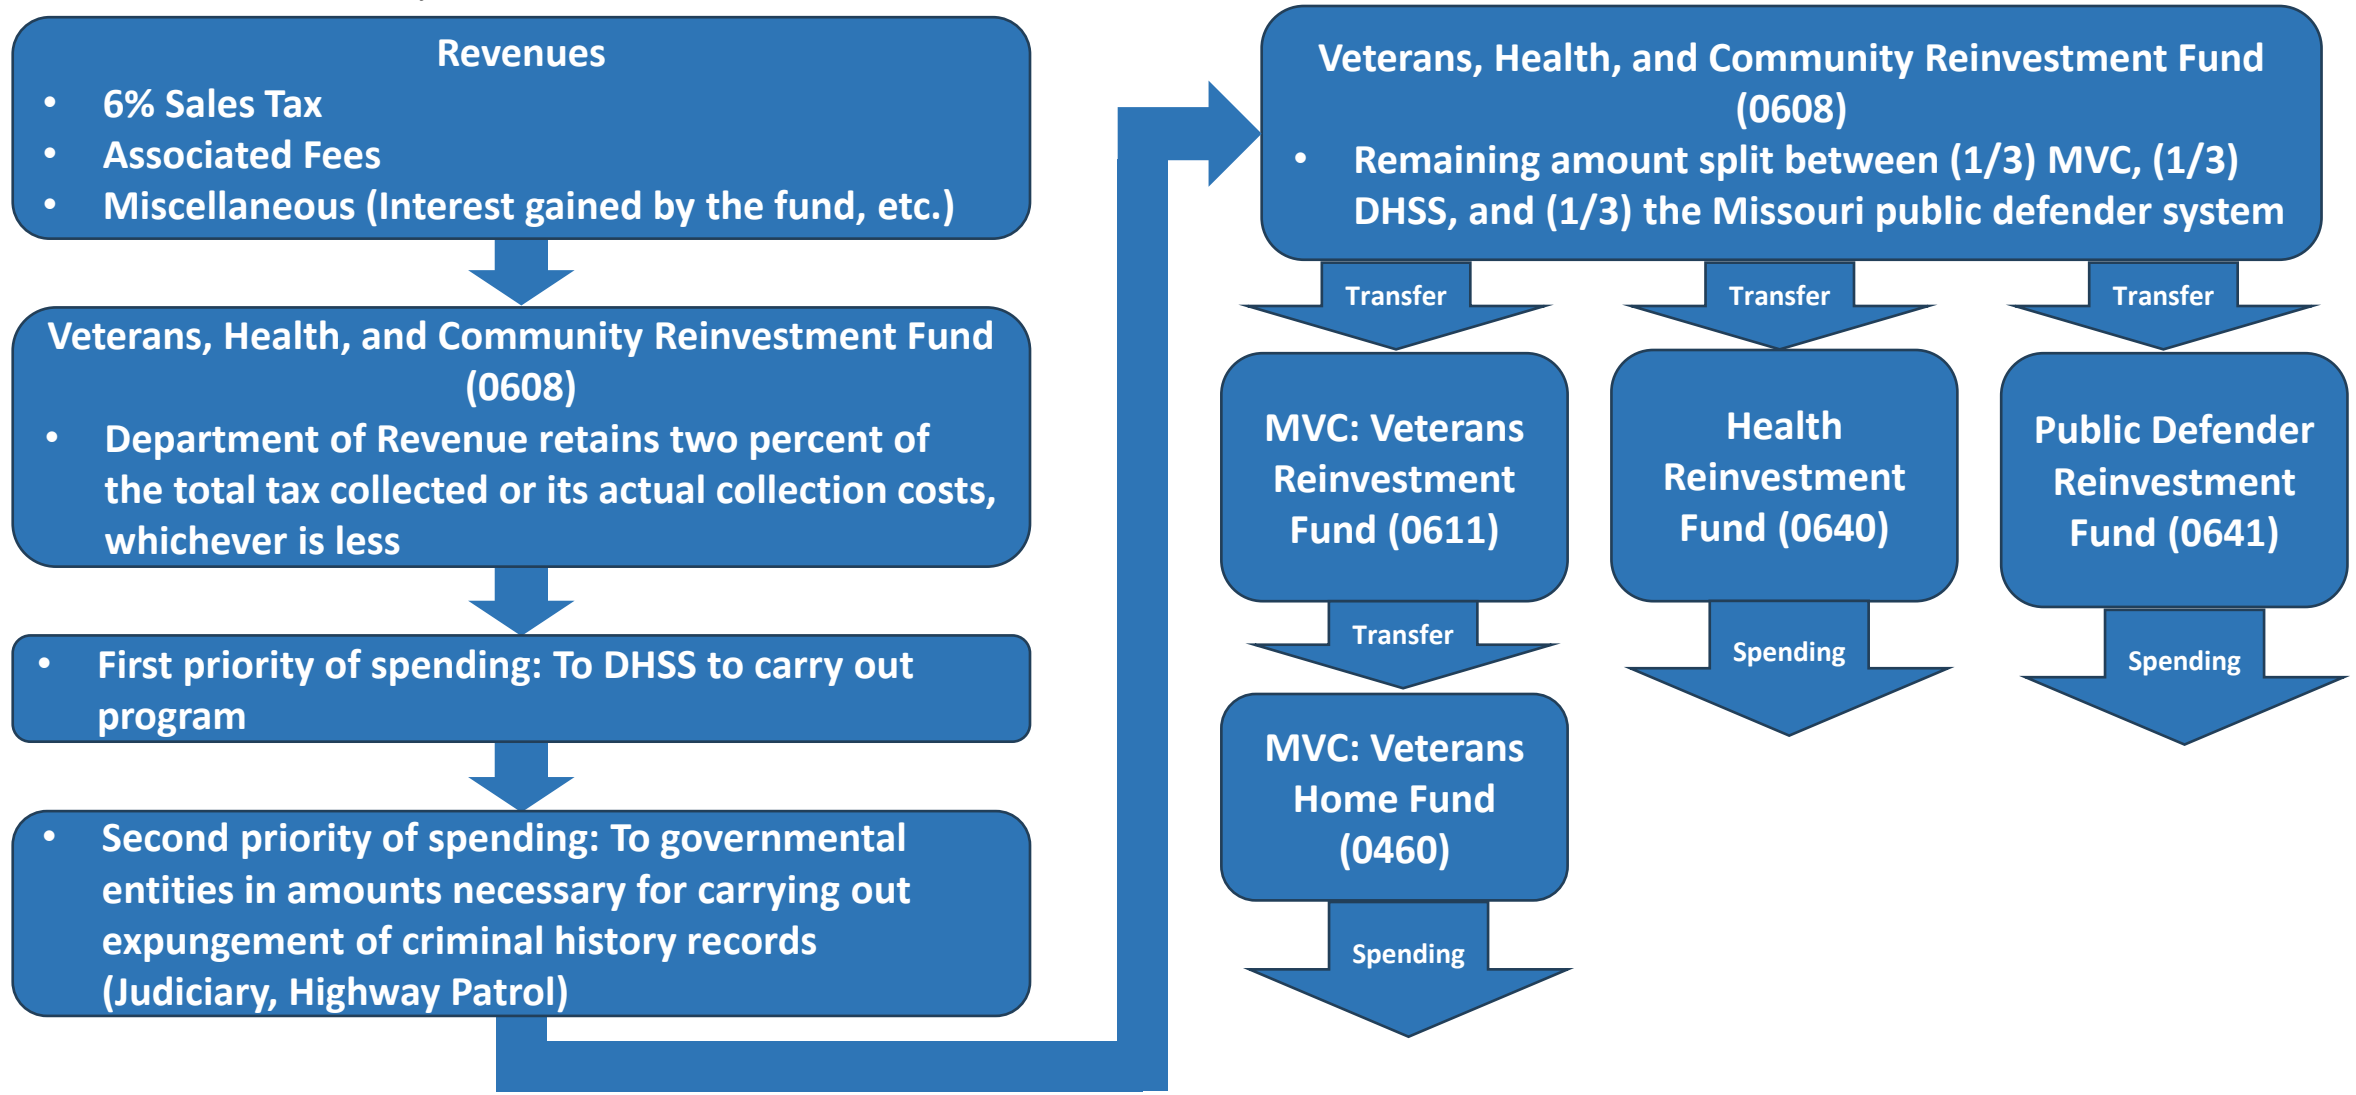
Revenues

- 6% Sales Tax
- Associated Fees
- Miscellaneous (Interest gained by the fund, etc.)

Veterans, Health, and Community Reinvestment Fund (0608)

- Department of Revenue retains two percent of the total tax collected or its actual collection costs, whichever is less

- First priority of spending: To DHSS to carry out program

- Second priority of spending: To governmental entities in amounts necessary for carrying out expungement of criminal history records (Judiciary, Highway Patrol)

Veterans, Health, and Community Reinvestment Fund (0608)

- Remaining amount split between (1/3) MVC, (1/3) DHSS, and (1/3) the Missouri public defender system

Transfer

Transfer

Transfer

MVC: Veterans Reinvestment Fund (0611)

Health Reinvestment Fund (0640)

Public Defender Reinvestment Fund (0641)

Transfer

Spending

Spending

MVC: Veterans Home Fund (0460)

Spending